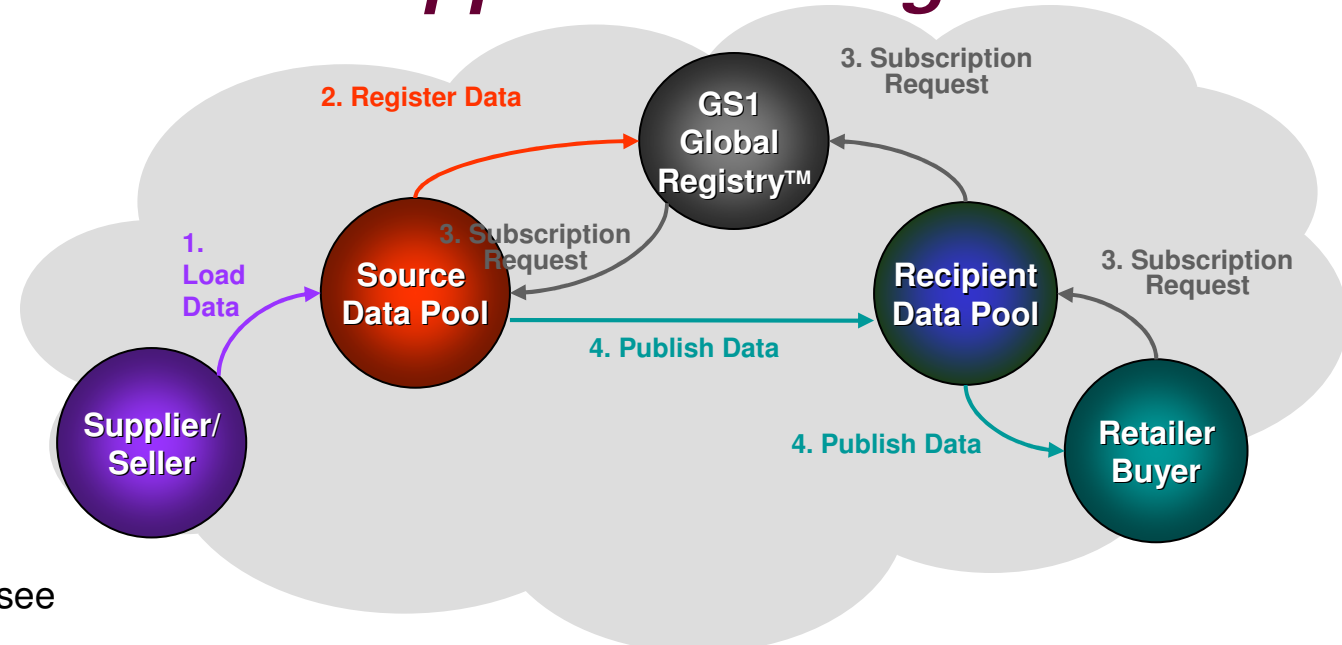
2. Register Data

GS1 Global Registry™

3. Subscription Request

1. Load Data

3. Subscription Request

Source Data Pool

Recipient Data Pool

3. Subscription Request

4. Publish Data

Supplier/ Seller

4. Publish Data

Retailer Buyer

see